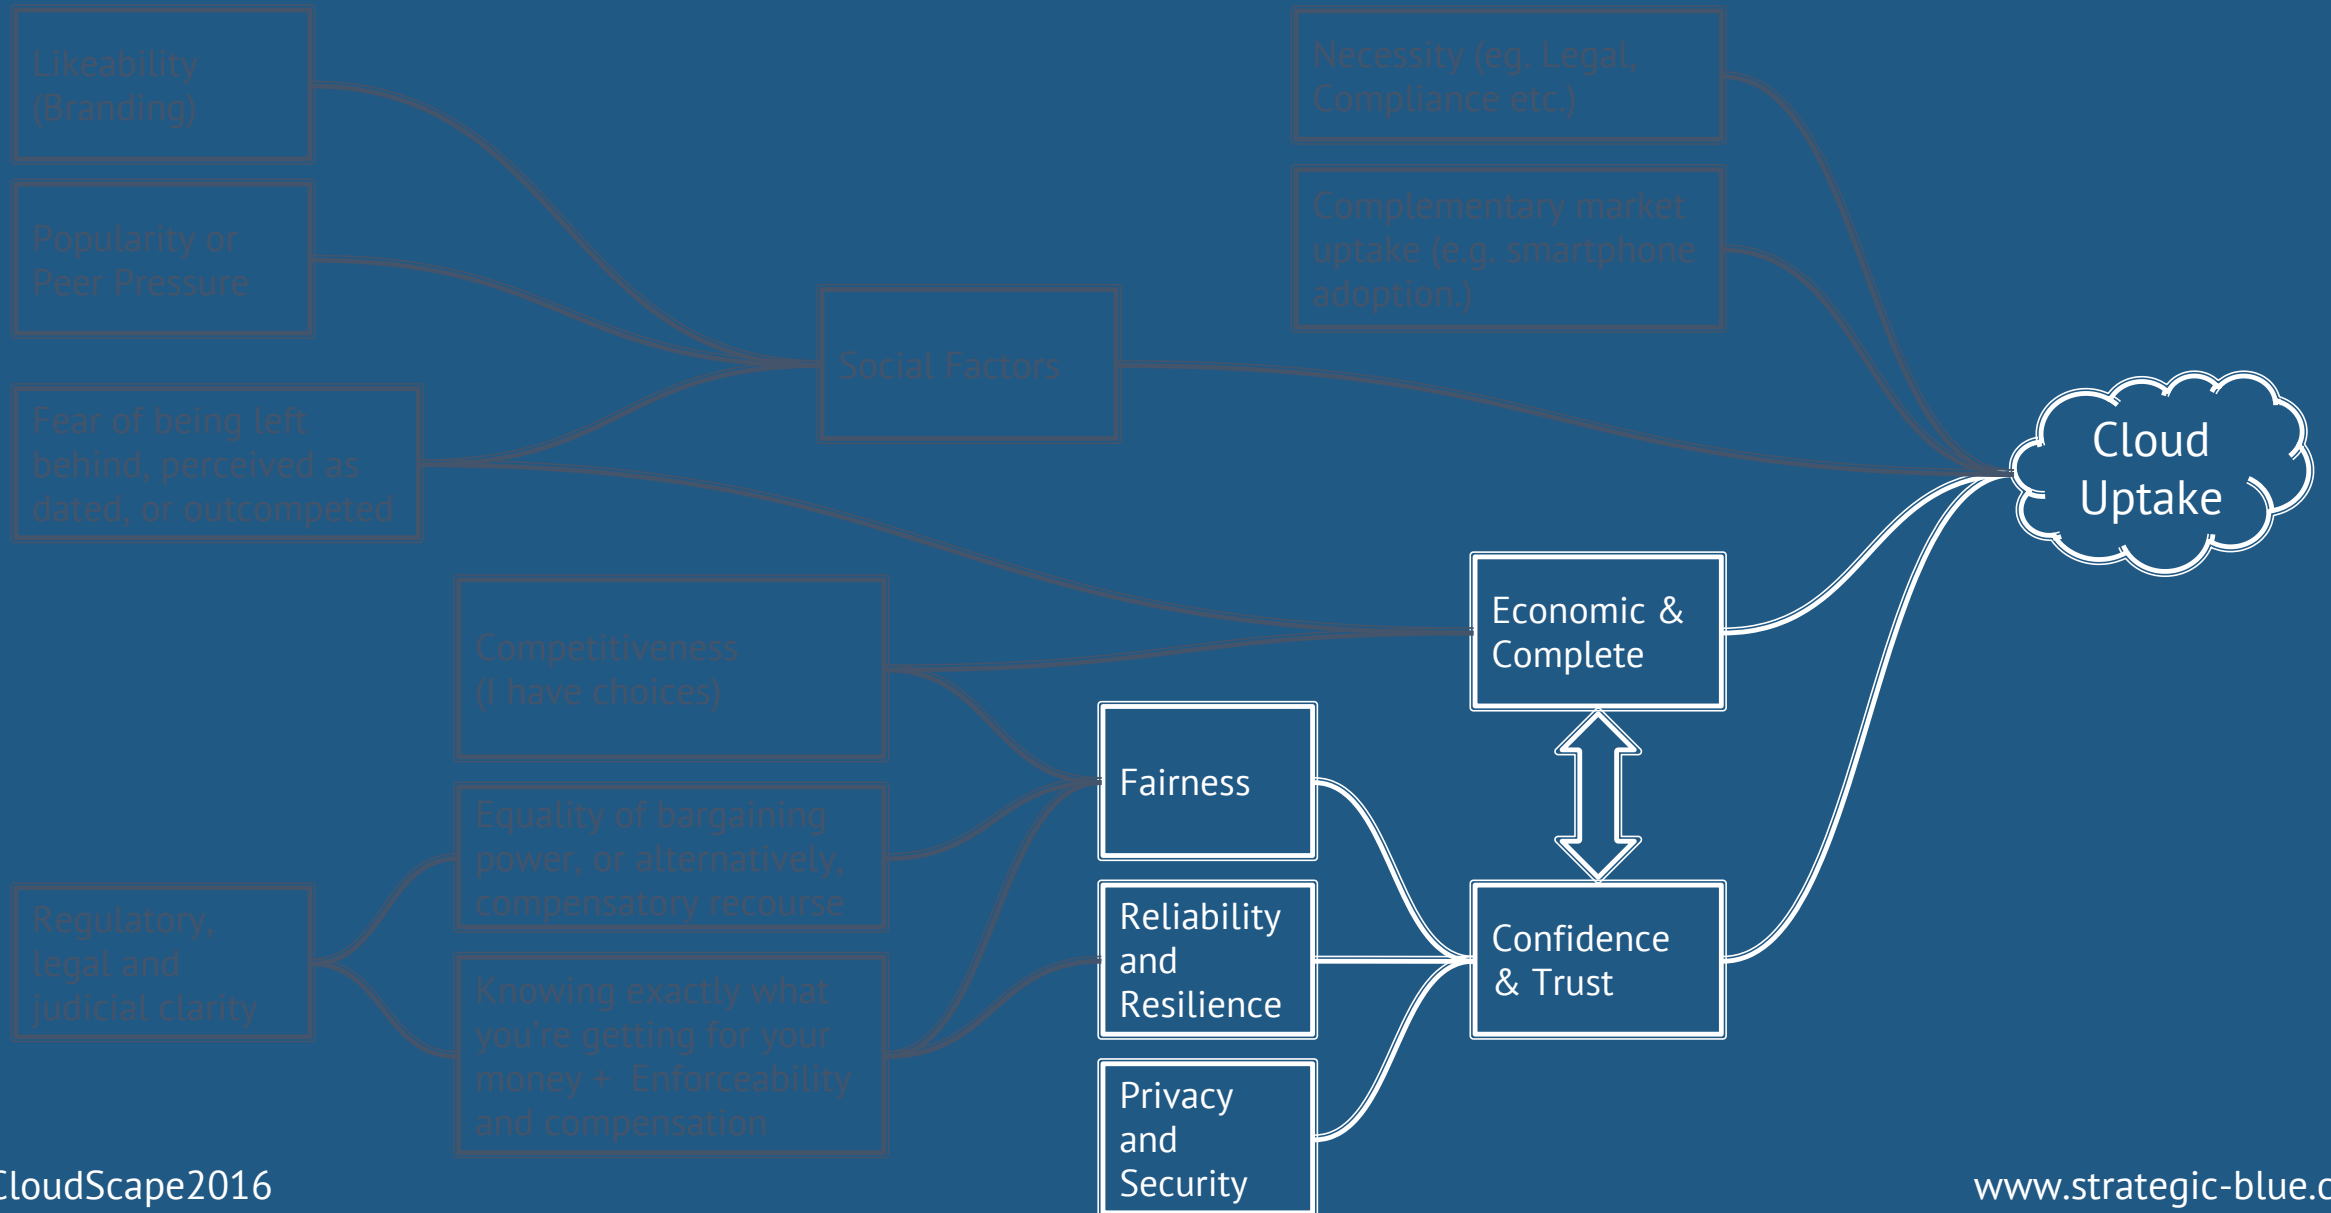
Likeability (Branding)

Popularity or Peer Pressure

Fear of being left behind, perceived as dated, or outcompeted

Social Factors

Necessity (eg. Legal, Compliance etc.)

Complementary market uptake (e.g. smartphone adoption.)

Cloud Uptake

Economic & Complete

Competitiveness (I have choices)

Fairness

Equality of bargaining power, or alternatively, compensatory recourse

Regulatory, legal and judicial clarity

Knowing exactly what you're getting for your money + Enforceability and compensation

Reliability and Resilience

Confidence & Trust

Privacy and Security

CloudScape2016

www.strategic-blue.c